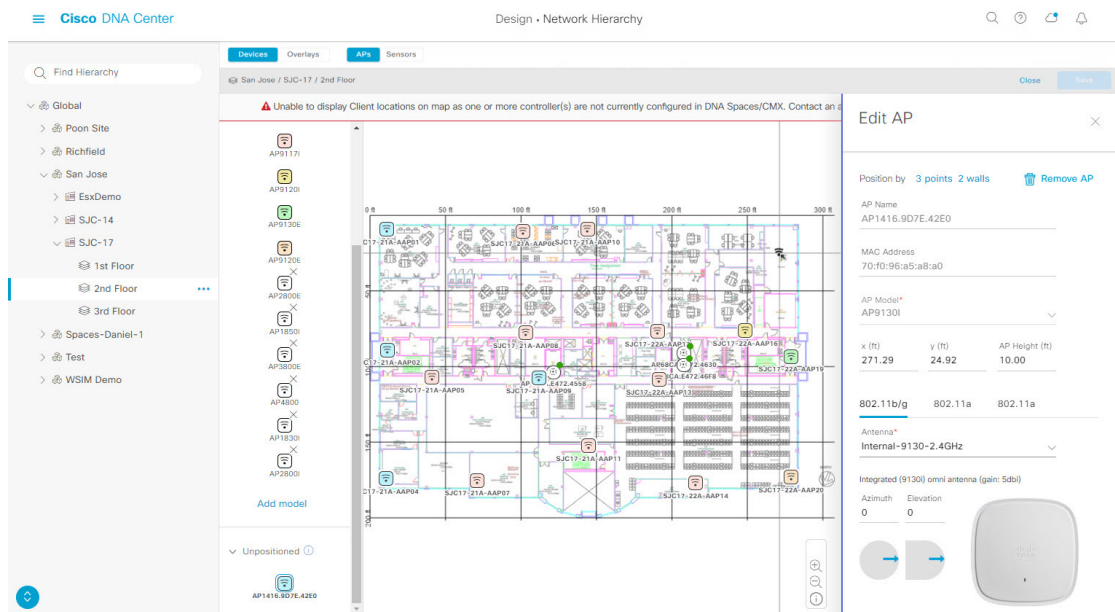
Cisco DNA Center

Design • Network Hierarchy

Find Hierarchy

Global
Poon Site
Richfield
San Jose
EsxDemo
SJC-14
SJC-17
1st Floor
2nd Floor
3rd Floor
Spaces-Daniel-1
Test
WSIM Demo

Devices Overlays APs Sensors

San Jose / SJC-17 / 2nd Floor

Close Save

Unable to display Client locations on map as one or more controller(s) are not currently configured in DNA Spaces/CMX. Contact an a

AP9117I
AP9120I
AP9130E
AP9120E
AP2800E
AP1850I
AP3800E
AP4800
AP1830I
AP2800I

Add model

Unpositioned

AP1416.9D7E.42E0

0 ft 50 ft 100 ft 150 ft 200 ft 250 ft 300 ft

SJC17-21A-AAP01 SJC17-21A-AAP06 SJC17-21A-AAP10 SJC17-21A-AAP08 SJC17-22A-AAP15 SJC17-22A-AAP16 SJC17-21A-AAP02 SJC17-22A-AAP19 SJC17-21A-AAP05 SJC17-21A-AAP09 SJC17-22A-AAP13 SJC17-21A-AAP11 SJC17-21A-AAP04 SJC17-21A-AAP07 SJC17-22A-AAP14 SJC17-22A-AAP20

Edit AP

Position by 3 points 2 walls

Remove AP

AP Name
AP1416.9D7E.42E0

MAC Address
70:f0:96:a5:a8:a0

AP Model*
AP9130I

x (ft)
271.29

y (ft)
24.92

AP Height (ft)
10.00

802.11b/g 802.11a 802.11a

Antenna*
Internal-9130-2.4GHz

Integrated (9130i) omni antenna (gain: 5dbi)

Azimuth
0

Elevation
0